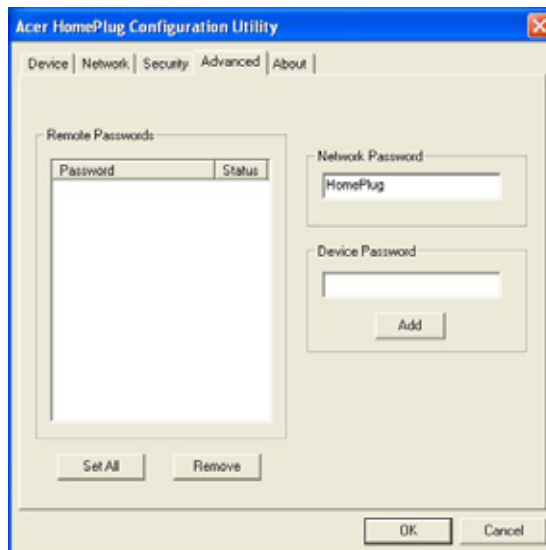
Acer HomePlug Configuration Utility

Device | Network | Security | Advanced | About

Remote Passwords

| Password | Status |
|---|---|

Network Password

HomePlug

Device Password

Add

Set All

Remove

OK

Cancel